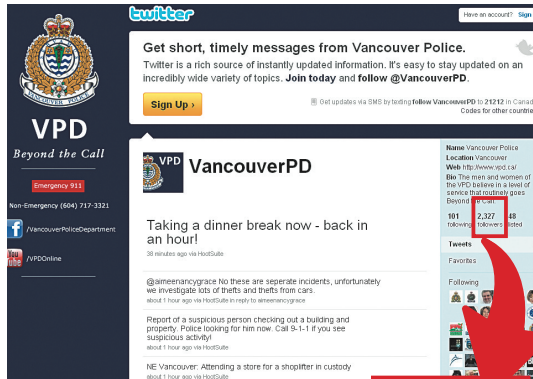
VANCOUVER POLICE

VPD

Beyond the Call

Emergency 911

Non-Emergency (604) 717-3321

/VancouverPoliceDepartment

/VPDOnline

twitter

Have an account? Sign

Get short, timely messages from Vancouver Police.

Twitter is a rich source of instantly updated information. It's easy to stay updated on an incredibly wide variety of topics. Join today and follow @VancouverPD.

Sign Up ›

Get updates via SMS by texting follow VancouverPD to 21212 in Canad Codes for other countrie

VPD

VancouverPD

Taking a dinner break now - back in an hour!

38 minutes ago via HootSuite

@aimeenancygrace No these are seperate incidents, unfortunately we investigate lots of thefts and thefts from cars.

about 1 hour ago via HootSuite in reply to aimeenancygrace

Report of a suspicious person checking out a building and property. Police looking for him now. Call 9-1-1 if you see suspicious activity!

about 1 hour ago via HootSuite

NE Vancouver: Attending a store for a shoplifter in custody

about 1 hour ago via HootSuite

Name Vancouver Police

Location Vancouver

Web http://www.vpd.ca/

Bio The men and women of the VPD believe in a level of service that routinely goes Beyond the Call.

101 following

2,327 followers

48 listed

Tweets

Favorites

Following